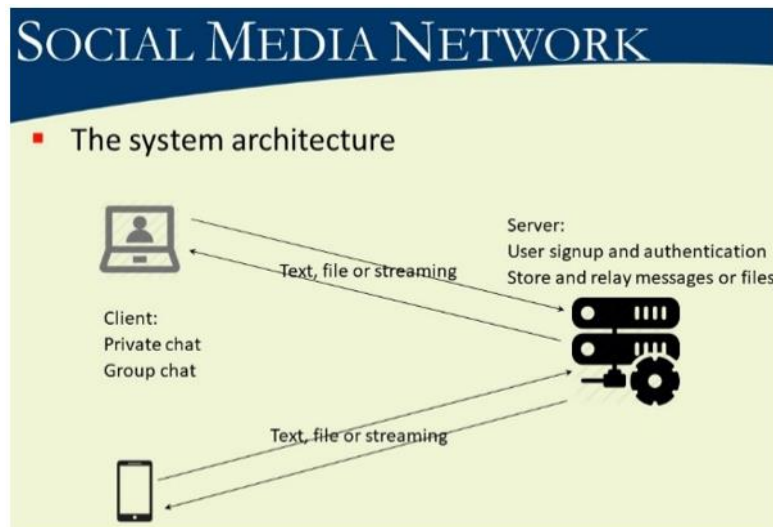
SOCIAL MEDIA NETWORK

The system architecture

Server:
User signup and authentication
Store and relay messages or files

Text, file or streaming

Client:
Private chat
Group chat

Text, file or streaming